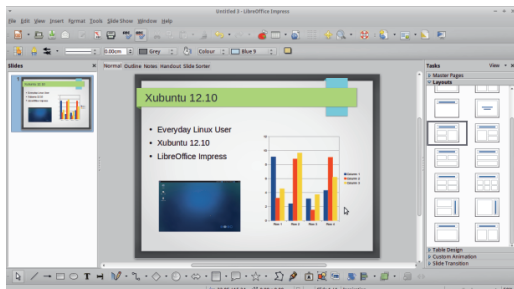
Untitled 2 - LibreOffice Impress

File Edit View Insert Format Tools Slide Show Window Help

0.00cm Grey Colour Blue 9

Slides

Normal Outline Notes Handout Slide Sorter

Xubuntu 12.10

• Everyday Linux User
• Xubuntu 12.10
• LibreOffice Impress

Tasks View

Master Pages
Layouts

Table Design
Custom Animation
Slide Transition